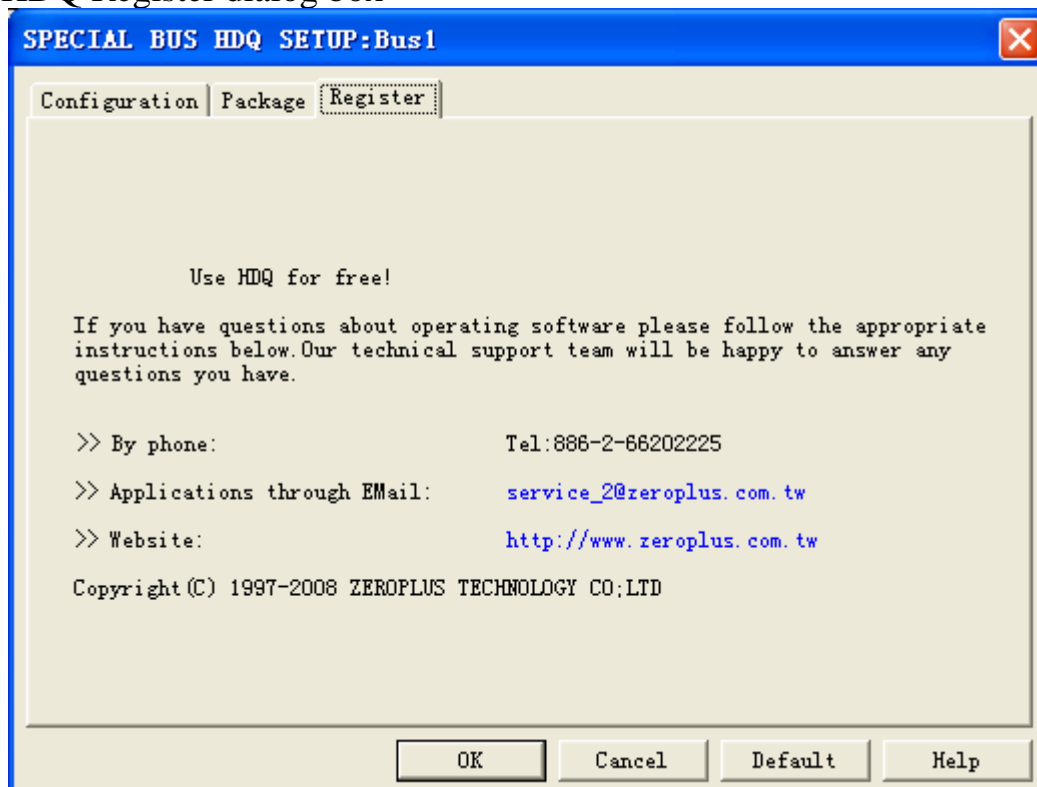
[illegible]

SPECIAL BUS HDQ SETUP:Bus1

Configuration | Package | Register

Use HDQ for free!

If you have questions about operating software please follow the appropriate instructions below.Our technical support team will be happy to answer any questions you have.

>> By phone: Tel:886-2-66202225

>> Applications through EMail: service_2@zeroplus.com.tw

>> Website: http://www.zeroplus.com.tw

Copyright(C) 1997-2008 ZEROPLUS TECHNOLOGY CO;LTD

OK | Cancel | Default | Help